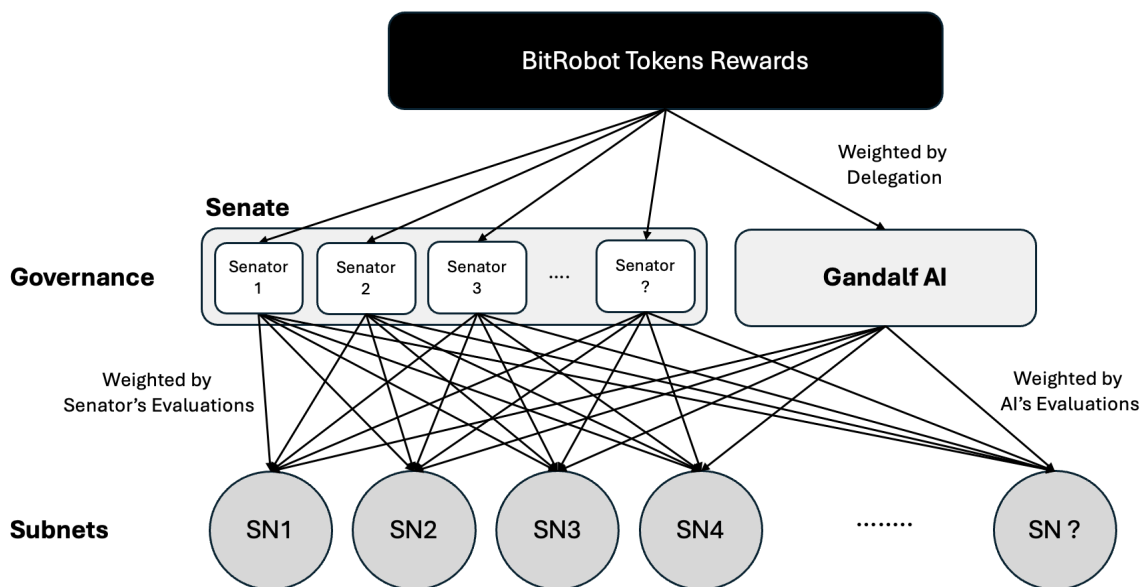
BitRobot Tokens Rewards

Weighted by Delegation

Senate

Governance

Senator 1

Senator 2

Senator 3

....

Senator ?

Gandalf AI

Weighted by Senator's Evaluations

Weighted by AI's Evaluations

Subnets

SN1

SN2

SN3

SN4

........

SN ?